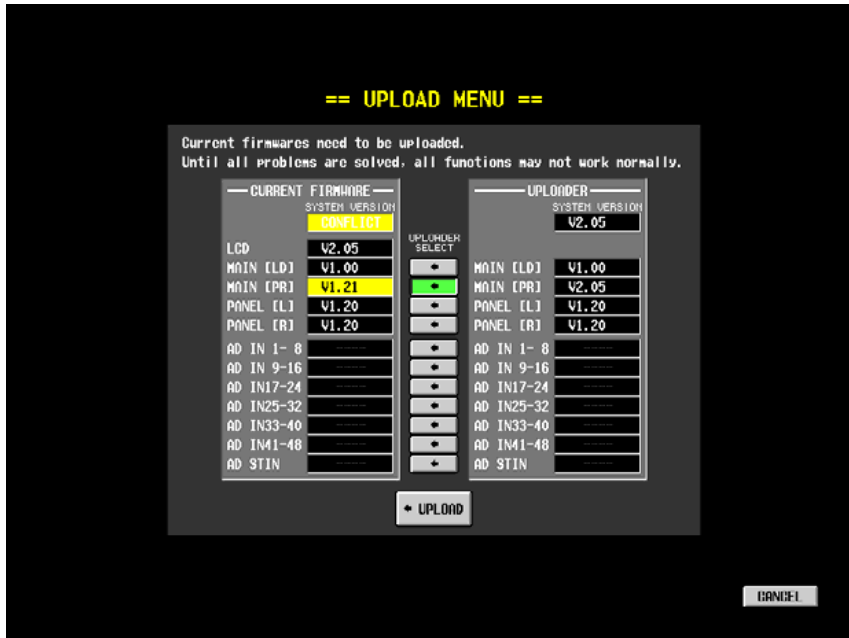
== UPLOAD MENU ==

Current firmwares need to be uploaded.
Until all problems are solved, all functions may not work normally.

CURRENT FIRMWARE
SYSTEM VERSION
CONFLICT

| | |
|---|---|
| LCD | V2.05 |
| MAIN [LD] | V1.00 |
| MAIN [PR] | V1.21 |
| PANEL [L] | V1.20 |
| PANEL [R] | V1.20 |
| AD IN 1- 8 | ----- |
| AD IN 9-16 | ----- |
| AD IN17-24 | ----- |
| AD IN25-32 | ----- |
| AD IN33-40 | ----- |
| AD IN41-48 | ----- |
| AD STIN | ----- |

UPLOADER SELECT

UPLOADER
SYSTEM VERSION
V2.05

| | |
|---|---|
| MAIN [LD] | V1.00 |
| MAIN [PR] | V2.05 |
| PANEL [L] | V1.20 |
| PANEL [R] | V1.20 |
| AD IN 1- 8 | ----- |
| AD IN 9-16 | ----- |
| AD IN17-24 | ----- |
| AD IN25-32 | ----- |
| AD IN33-40 | ----- |
| AD IN41-48 | ----- |
| AD STIN | ----- |

UPLOAD

CANCEL